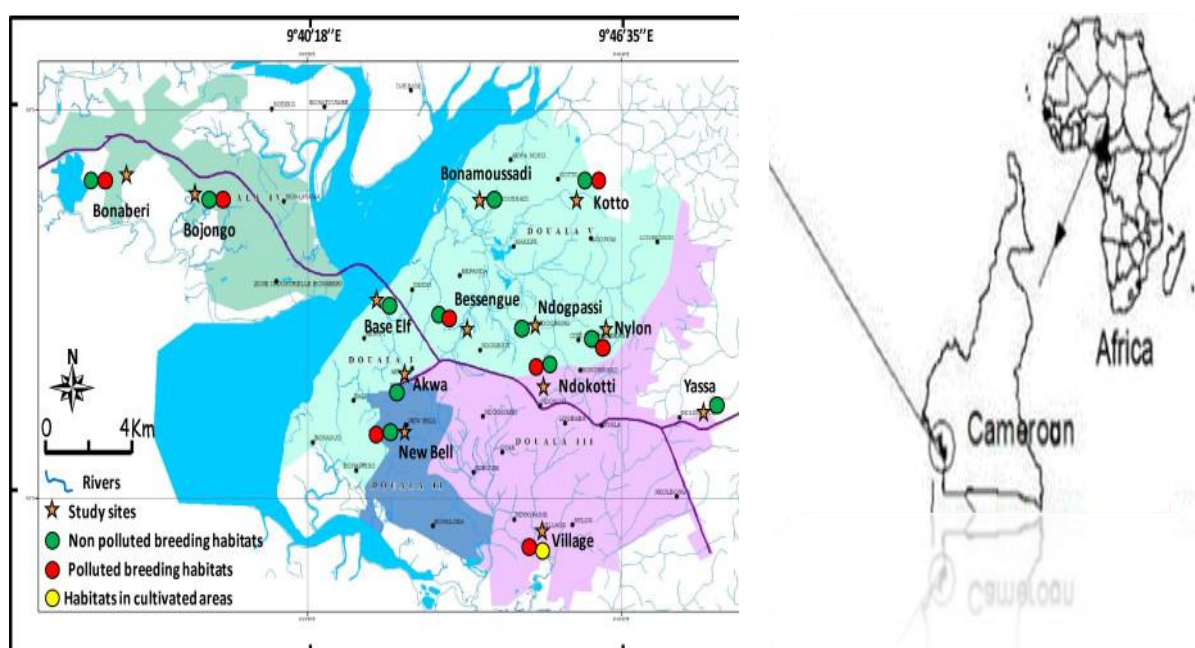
9°40'18''E

9°46'35''E

Bonaberi

Bojongo

Bonamoussadi

Kotto

DOUALA V

Bessengue

Ndogpassi

Nylon

Base Elf

DOUALA I

Akwa

Ndokotti

Yassa

New Bell

DOUALA III

DOUALA II

Village

N

0

4Km

Rivers

Study sites

Non polluted breeding habitats

Polluted breeding habitats

Habitats in cultivated areas

Africa

Cameroun